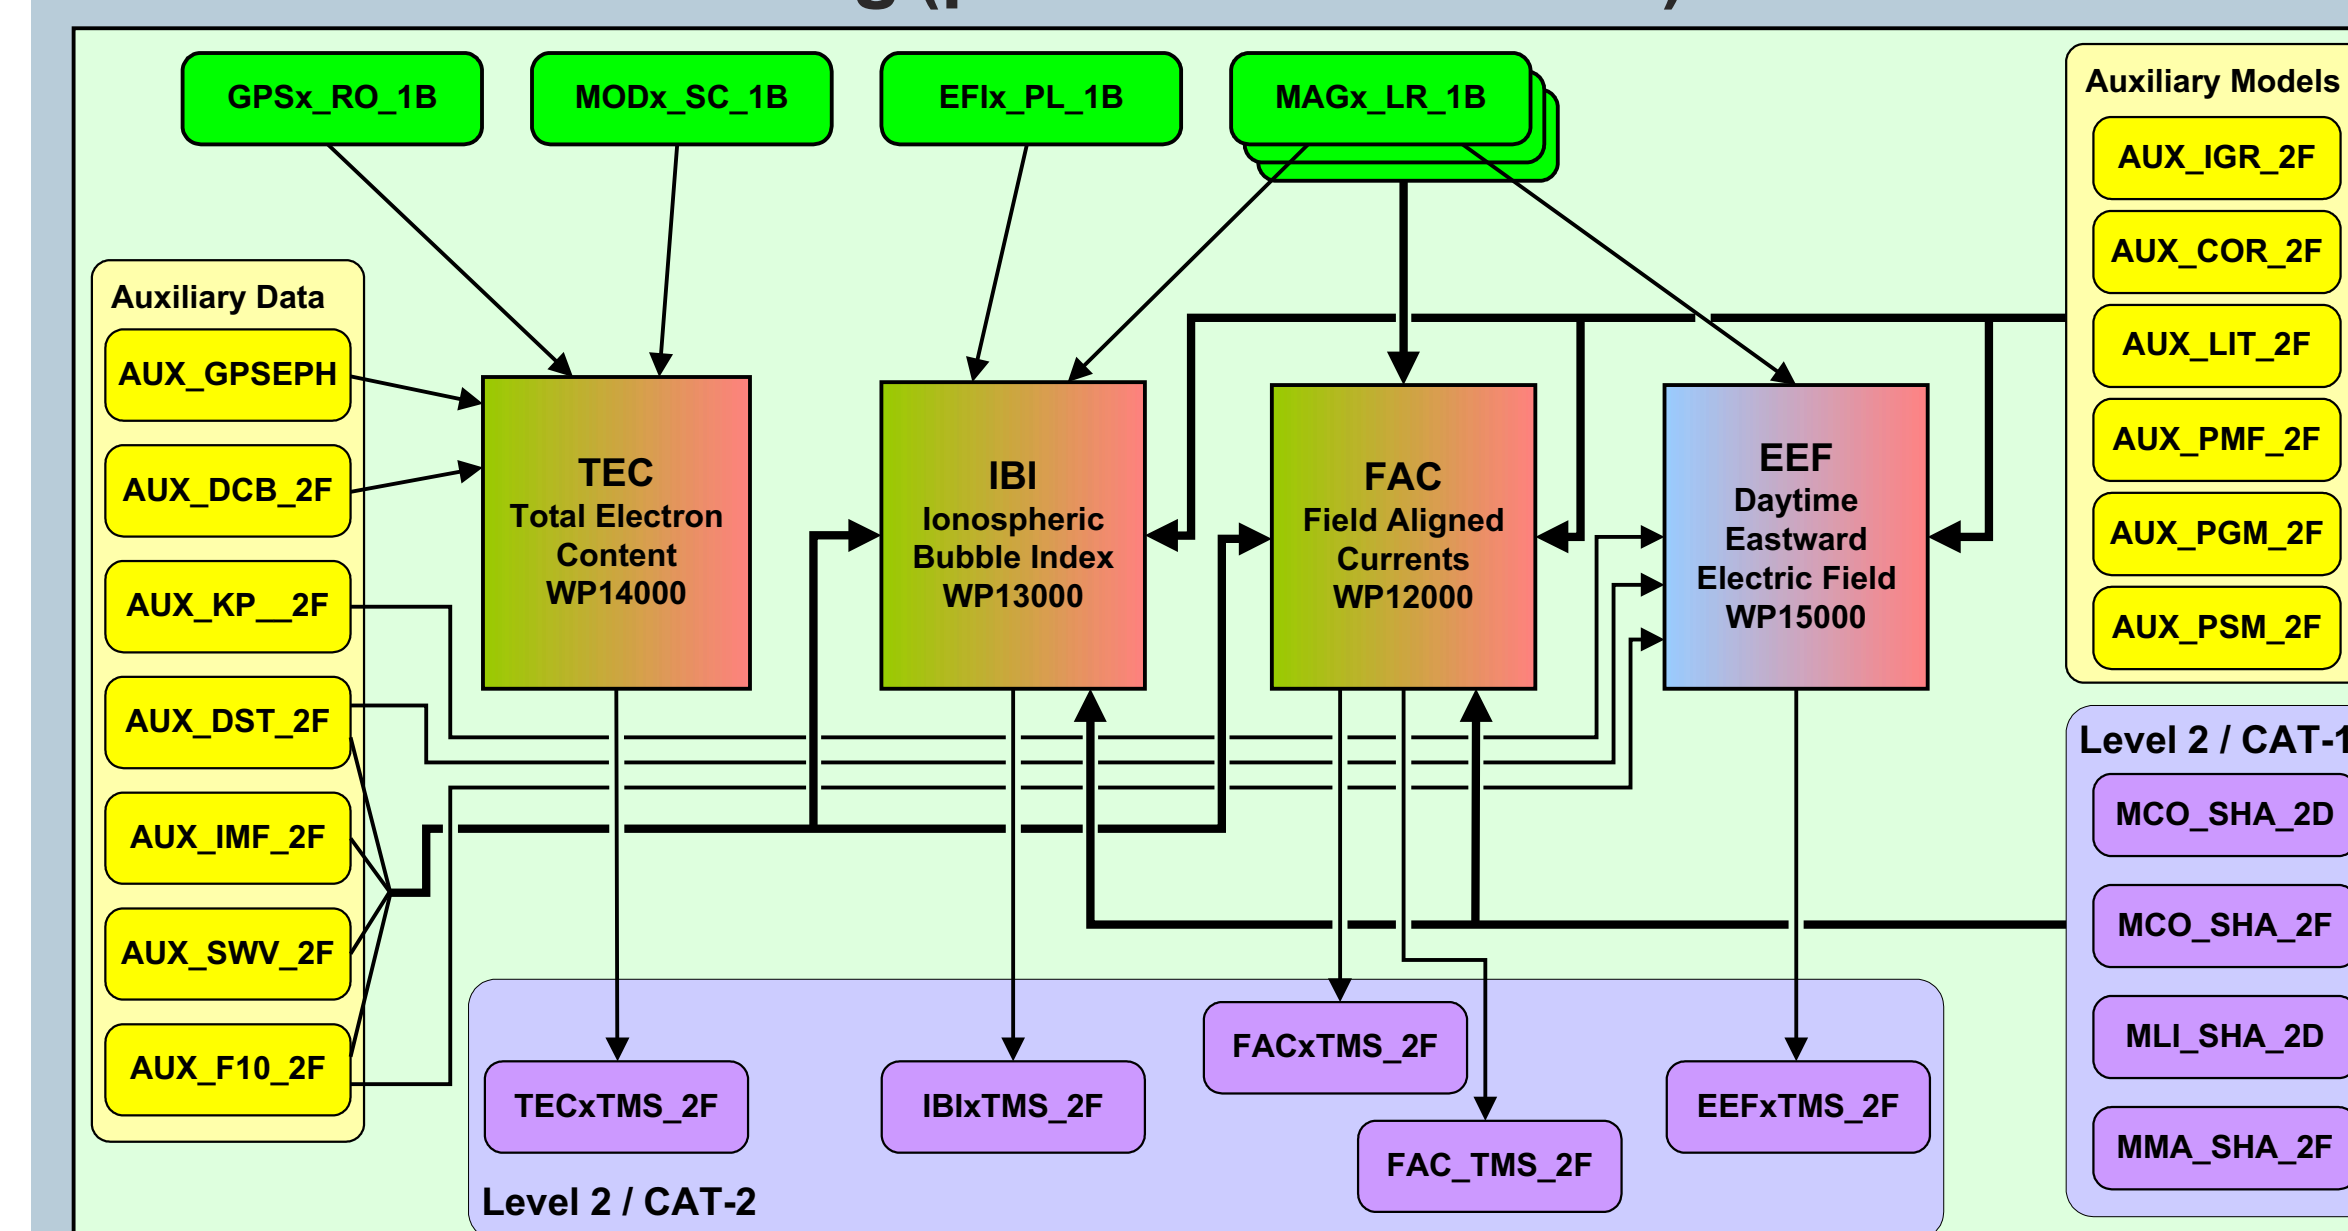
GPSx_RO_1B

MODx_SC_1B

EFIx_PL_1B

MAGx_LR_1B

Auxiliary Models

AUX_IGR_2F

AUX_COR_2F

AUX_LIT_2F

AUX_PMF_2F

AUX_PGM_2F

AUX_PSM_2F

Auxiliary Data

AUX_GPSEPH

AUX_DCB_2F

AUX_KP__2F

AUX_DST_2F

AUX_IMF_2F

AUX_SWV_2F

AUX_F10_2F

TEC
Total Electron Content
WP14000

IBI
Ionospheric Bubble Index
WP13000

FAC
Field Aligned Currents
WP12000

EEF
Daytime Eastward Electric Field
WP15000

Level 2 / CAT-1

MCO_SHA_2D

MCO_SHA_2F

MLI_SHA_2D

MMA_SHA_2F

FACxTMS_2F

TECxTMS_2F

IBIxTMS_2F

EEFxTMS_2F

FAC_TMS_2F

Level 2 / CAT-2